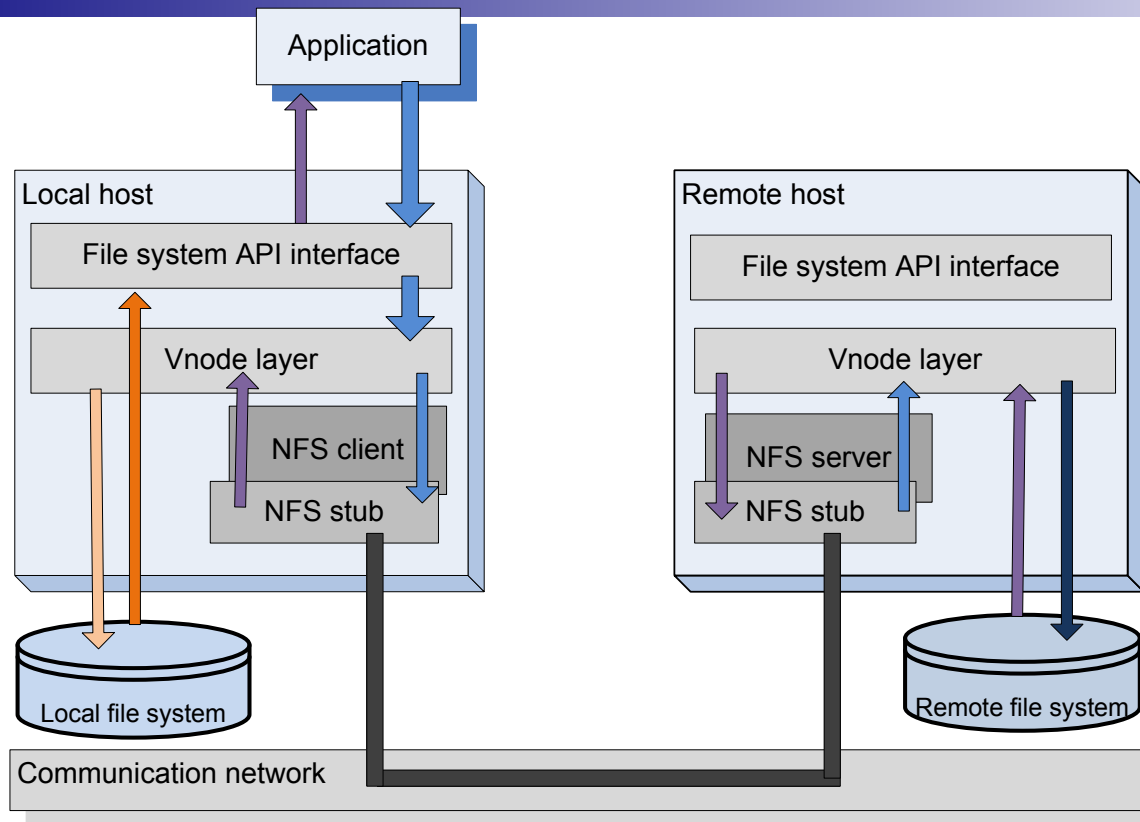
Application

Local host

File system API interface

Vnode layer

NFS client

NFS stub

Local file system

Remote host

File system API interface

Vnode layer

NFS server

NFS stub

Remote file system

Communication network